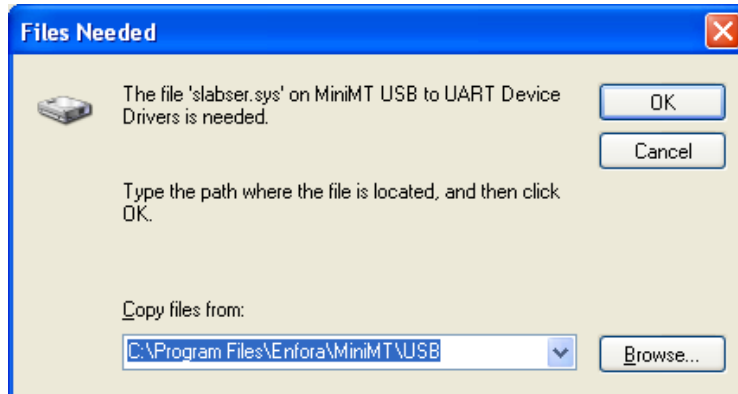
Files Needed

The file 'slabser.sys' on MiniMT USB to UART Device Drivers is needed.

OK

Cancel

Type the path where the file is located, and then click OK.

Copy files from:

C:\Program Files\Enfora\MiniMT\USB

Browse...